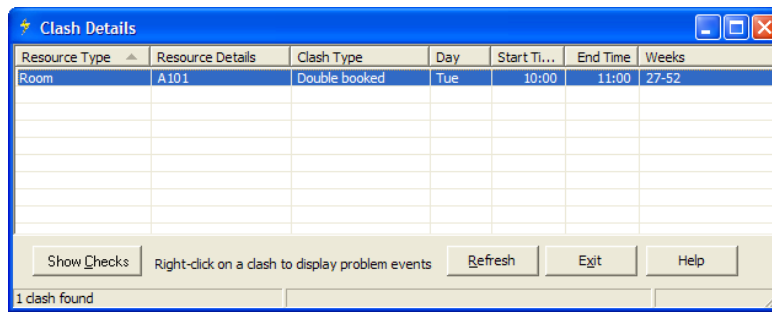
Clash Details

| Resource Type | Resource Details | Clash Type | Day | Start Ti... | End Time | Weeks |
|---|---|---|---|---|---|---|
| Room | A101 | Double booked | Tue | 10:00 | 11:00 | 27-52 |

Show Checks
Right-click on a clash to display problem events
Refresh
Exit
Help

1 clash found